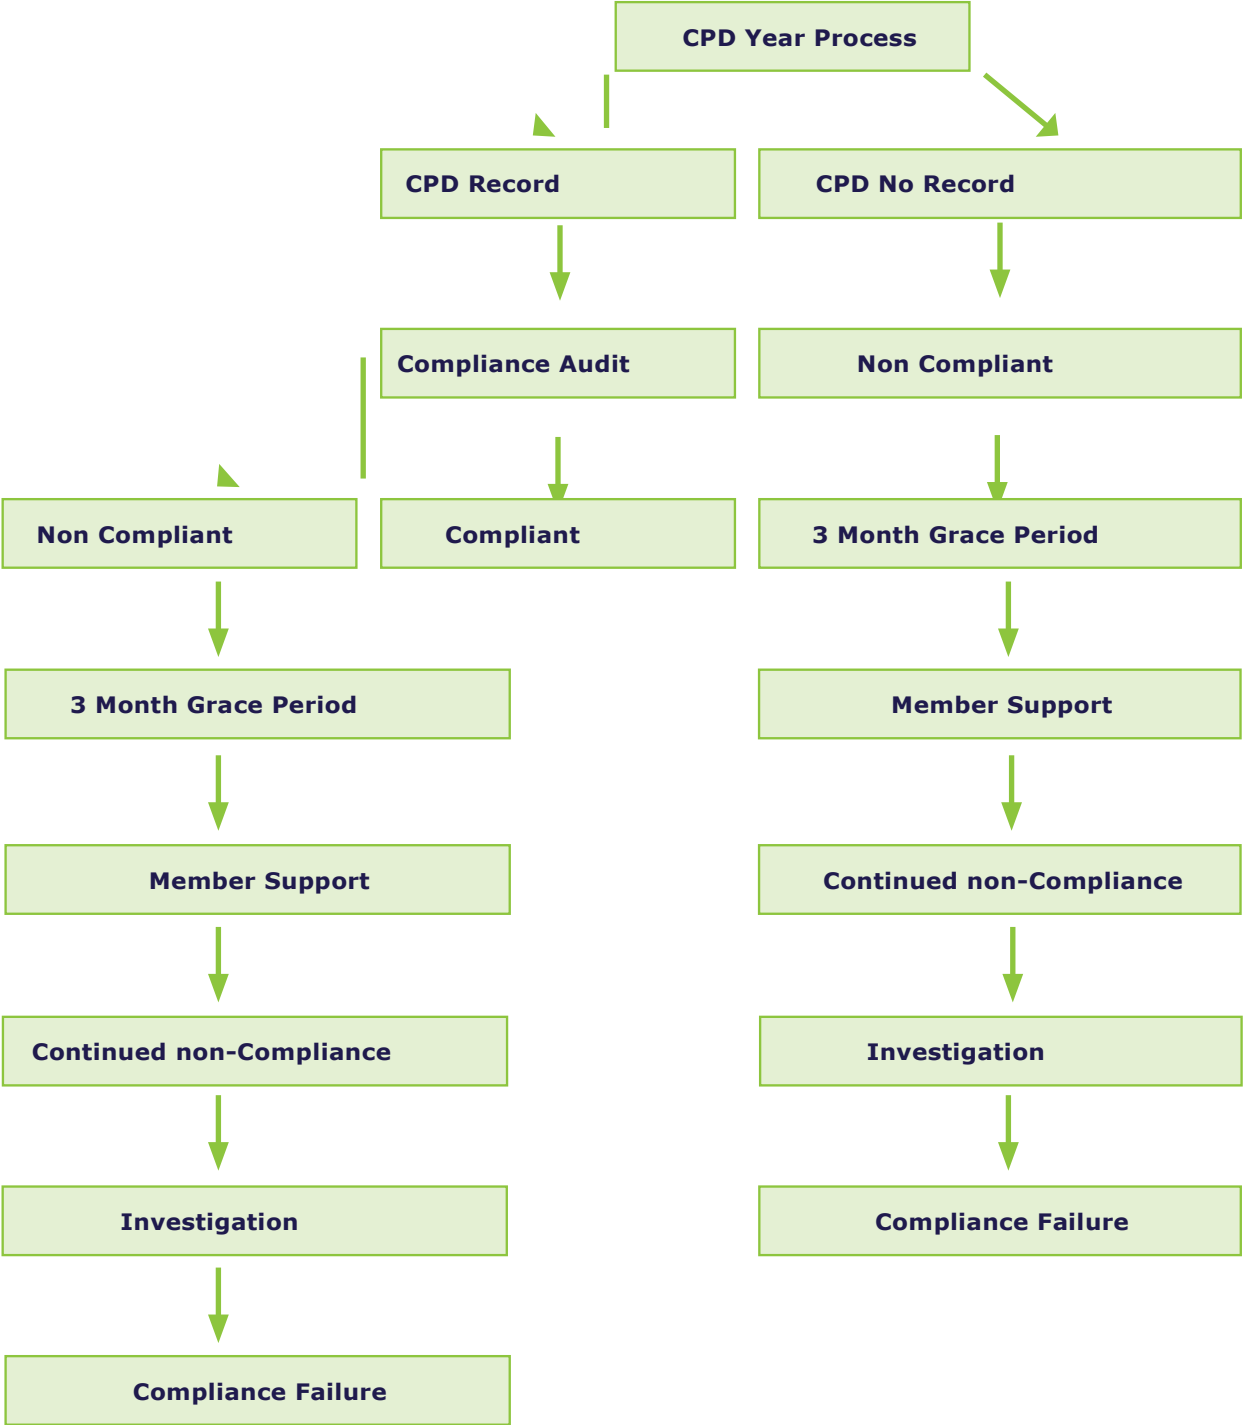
CPD Year Process

CPD Record

CPD No Record

Compliance Audit

Non Compliant

Non Compliant

Compliant

3 Month Grace Period

3 Month Grace Period

Member Support

Member Support

Continued non-Compliance

Continued non-Compliance

Investigation

Investigation

Compliance Failure

Compliance Failure